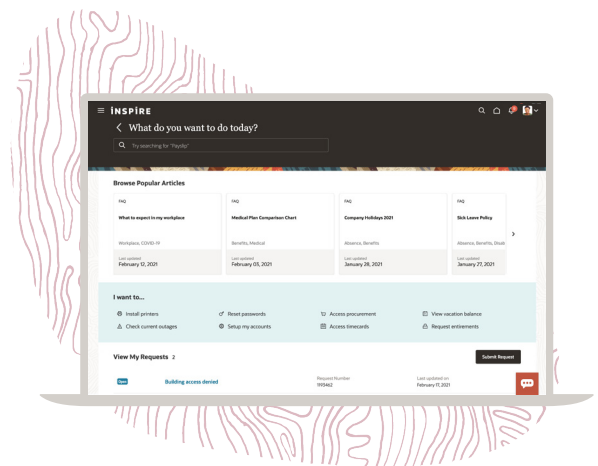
INSPIRE

What do you want to do today?

Try searching for "Payslip"

Browse Popular Articles

FAQ
What to expect in my workplace
Workplace, COVID-19
Last updated
February 12, 2021

FAQ
Medical Plan Comparison Chart
Benefits, Medical
Last updated
February 03, 2021

FAQ
Company Holidays 2021
Absence, Benefits
Last updated
January 28, 2021

FAQ
Sick Leave Policy
Absence, Benefits, Disab
Last updated
January 27, 2021

I want to...

Install printers
Reset passwords
Access procurement
View vacation balance
Check current outages
Setup my accounts
Access timecards
Request entitlements

View My Requests 2

Submit Request

Open
Building access denied
Request Number
1195462
Last updated on
February 17, 2021